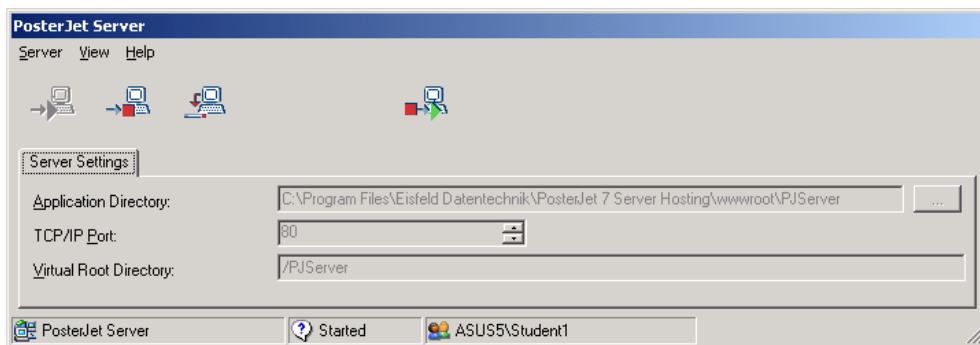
PosterJet Server

Server View Help

Server Settings

Application Directory: C:\Program Files\Eisfeld Datentechnik\PosterJet 7 Server Hosting\wwwroot\PJServer ...

TCP/IP Port: 80

Virtual Root Directory: /PJServer

PosterJet Server | Started | ASUS5\Student1